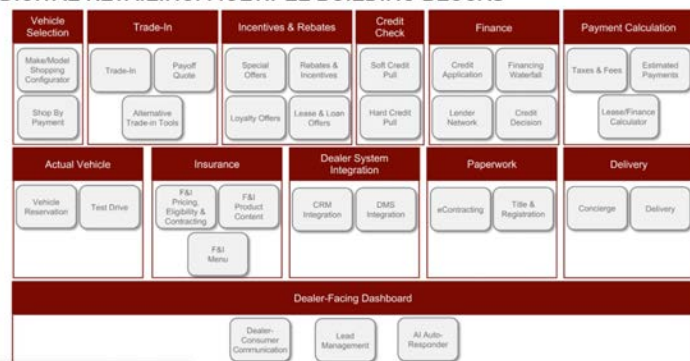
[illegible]

Vehicle Selection

Make/Model Shopping Configurator

Shop By Payment

Trade-In

Trade-In

Payoff Quote

Alternative Trade-in Tools

Incentives & Rebates

Special Offers

Rebates & Incentives

Loyalty Offers

Lease & Loan Offers

Credit Check

Soft Credit Pull

Hard Credit Pull

Finance

Credit Application

Financing Waterfall

Lender Network

Credit Decision

Payment Calculation

Taxes & Fees

Estimated Payments

Lease/Finance Calculator

Actual Vehicle

Vehicle Reservation

Test Drive

Insurance

F&I Pricing, Eligibility & Contracting

F&I Product Content

F&I Menu

Dealer System Integration

CRM Integration

DMS Integration

Paperwork

eContracting

Title & Registration

Delivery

Concierge

Delivery

Dealer-Facing Dashboard

Dealer-Consumer Communication

Lead Management

AI Auto-Responder